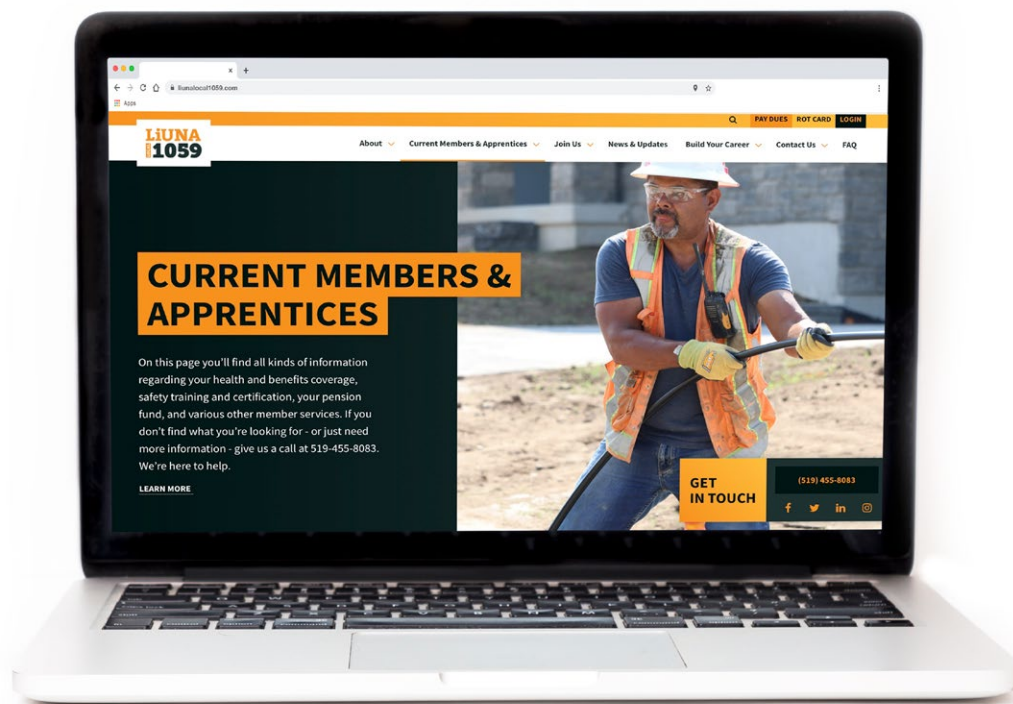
liunalocal1059.com

Apps

PAY DUES ROT CARD LOGIN

LiUNA 1059

About Current Members & Apprentices Join Us News & Updates Build Your Career Contact Us FAQ

CURRENT MEMBERS & APPRENTICES

On this page you'll find all kinds of information regarding your health and benefits coverage, safety training and certification, your pension fund, and various other member services. If you don't find what you're looking for - or just need more information - give us a call at 519-455-8083. We're here to help.

LEARN MORE

GET IN TOUCH

(519) 455-8083